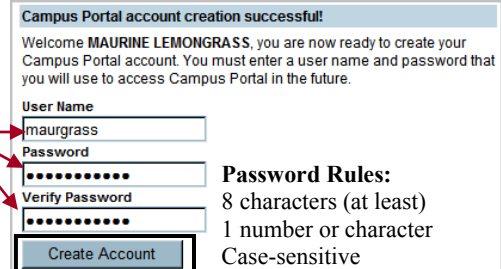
Campus Portal account creation successful!

Welcome MAURINE LEMONGRASS, you are now ready to create your Campus Portal account. You must enter a user name and password that you will use to access Campus Portal in the future.

User Name
maurgrass
Password
●●●●●●●●●●●
Verify Password
●●●●●●●●●●●
Create Account

Password Rules:
8 characters (at least)
1 number or character
Case-sensitive